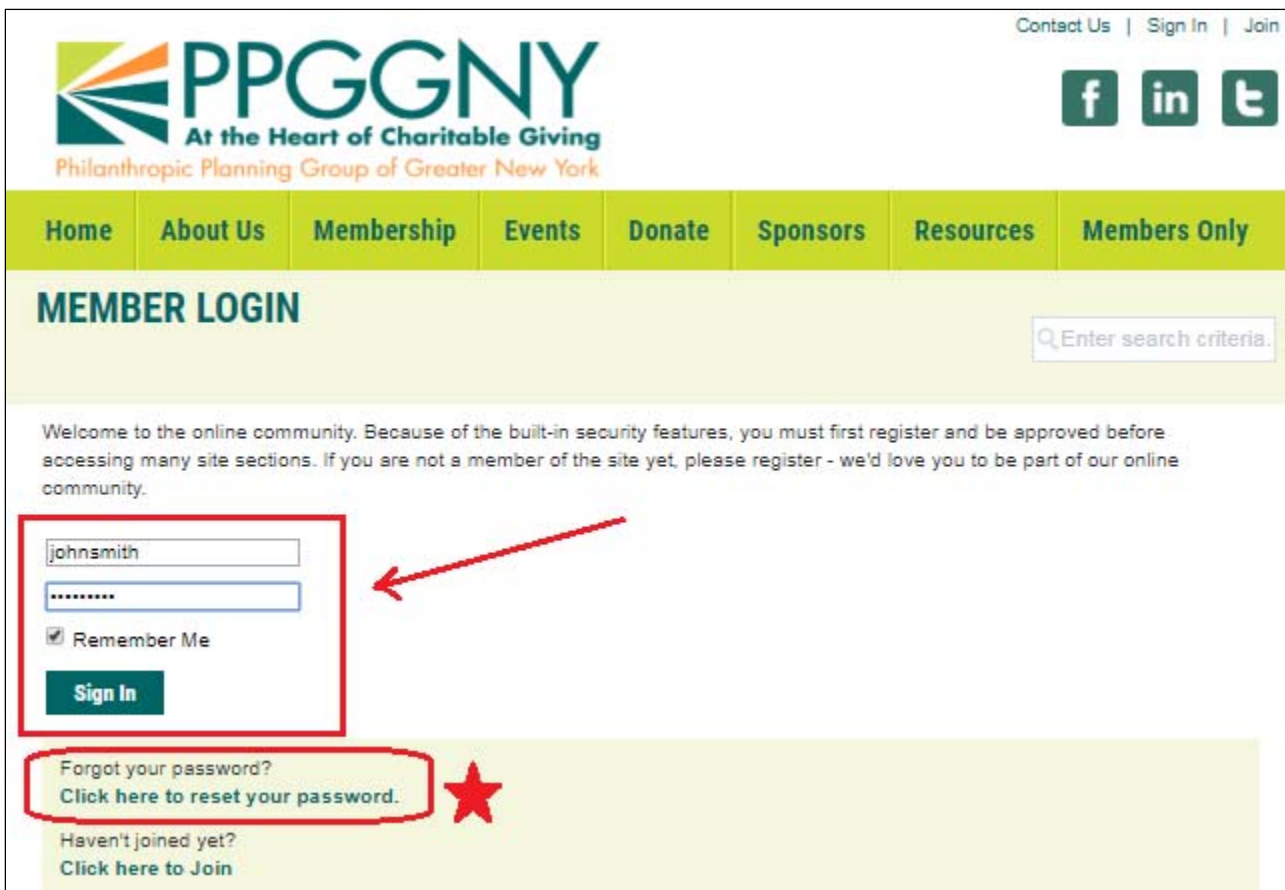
Contact Us | Sign In | Join

PPGGNY
At the Heart of Charitable Giving
Philanthropic Planning Group of Greater New York

f in t

Home About Us Membership Events Donate Sponsors Resources Members Only

MEMBER LOGIN

Enter search criteria.

Welcome to the online community. Because of the built-in security features, you must first register and be approved before accessing many site sections. If you are not a member of the site yet, please register - we'd love you to be part of our online community.

johnsmith

••••••••••

Remember Me

Sign In

Forgot your password?
Click here to reset your password.

Haven't joined yet?
Click here to Join